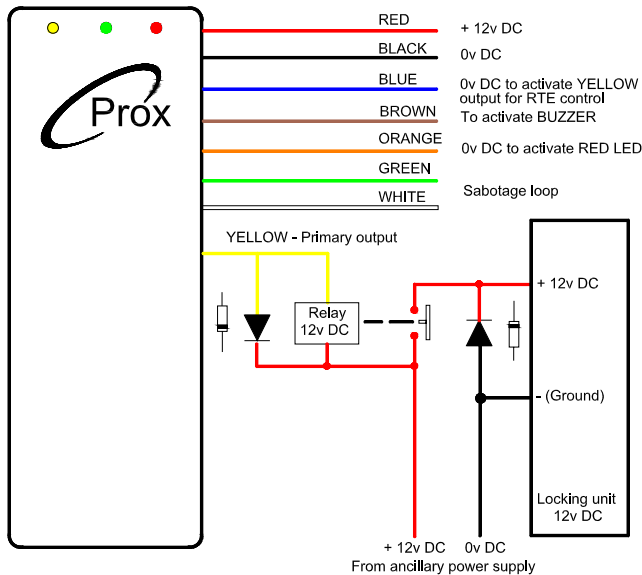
Prox

RED + 12v DC

BLACK 0v DC

BLUE 0v DC to activate YELLOW output for RTE control

BROWN To activate BUZZER

ORANGE 0v DC to activate RED LED

GREEN

WHITE Sabotage loop

YELLOW - Primary output

Relay 12v DC

+ 12v DC

- (Ground)

Locking unit 12v DC

+ 12v DC 0v DC
From ancillary power supply